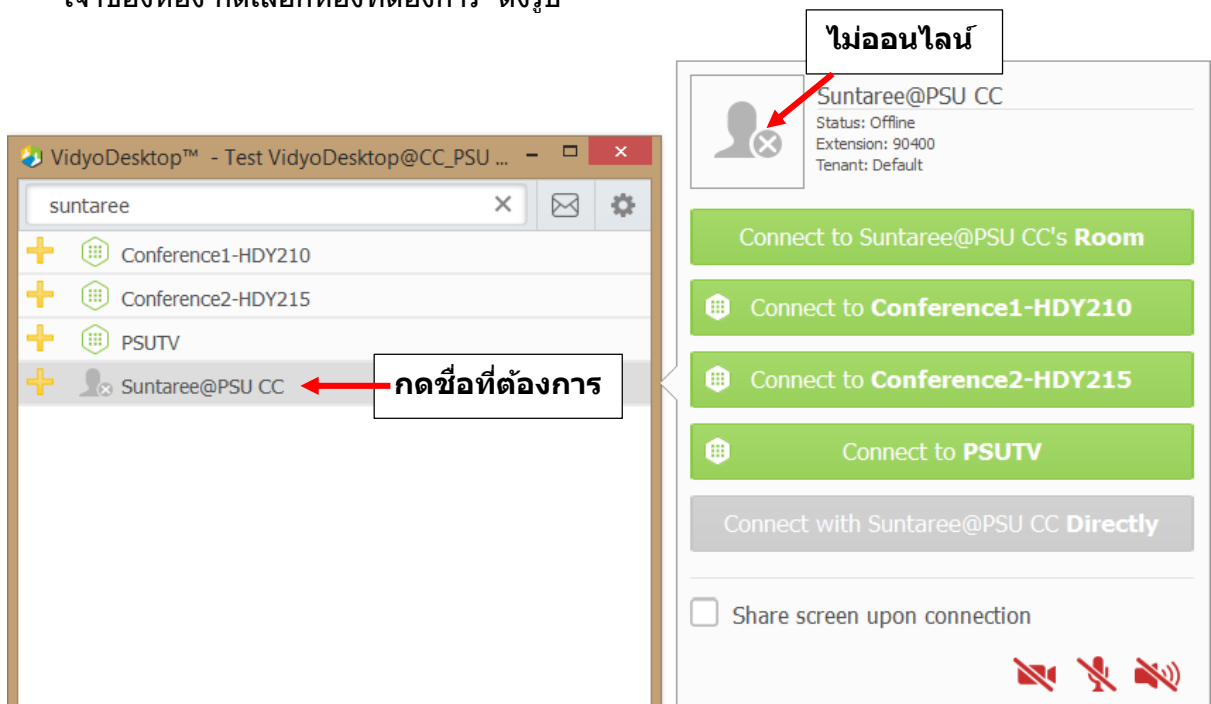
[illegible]

ไม่ออนไลน์

Suntaree@PSU CC
Status: Offline
Extension: 90400
Tenant: Default

VidyoDesktop™ - Test VidyoDesktop@CC_PSU ...

suntaree

Conference1-HDY210

Conference2-HDY215

PSUTV

Suntaree@PSU CC

กดชื่อที่ต้องการ

Connect to Suntaree@PSU CC's **Room**

Connect to **Conference1-HDY210**

Connect to **Conference2-HDY215**

Connect to **PSUTV**

Connect with Suntaree@PSU CC **Directly**

Share screen upon connection